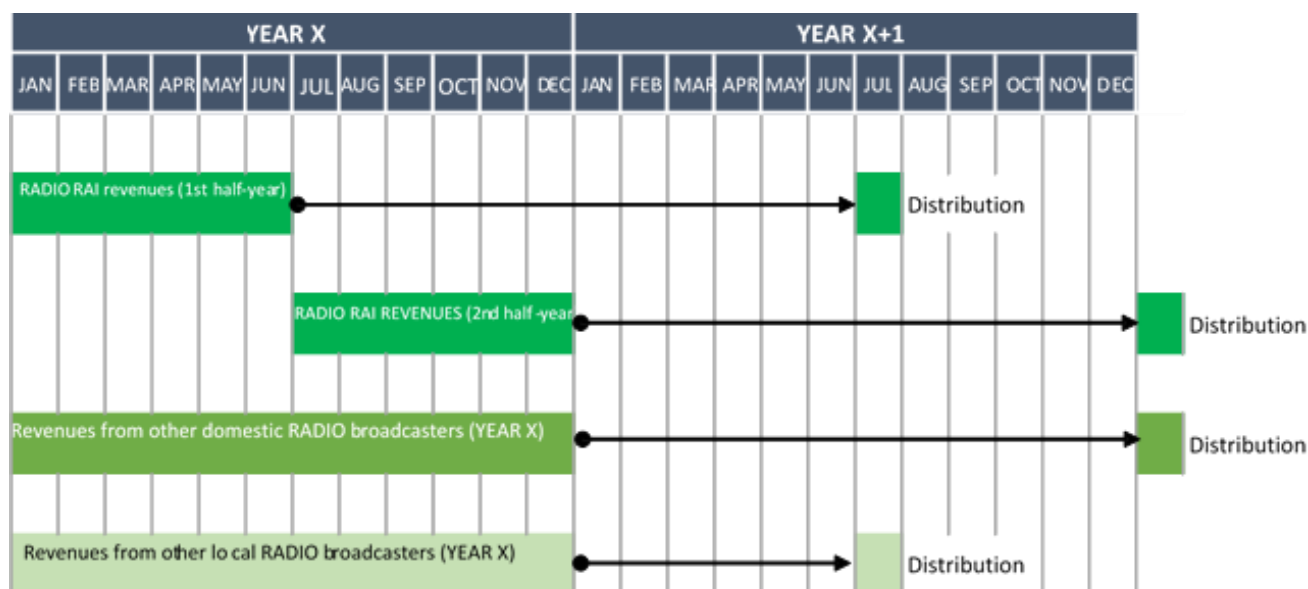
| YEAR X | | | | | | | | | | | | YEAR X+1 | | | | | | | | | | | |
|---|---|---|---|---|---|---|---|---|---|---|---|---|---|---|---|---|---|---|---|---|---|---|---|
| JAN | FEB | MAR | APR | MAY | JUN | JUL | AUG | SEP | OCT | NOV | DEC | JAN | FEB | MAR | APR | MAY | JUN | JUL | AUG | SEP | OCT | NOV | DEC |

RADIO RAI revenues (1st half-year)
Distribution

RADIO RAI REVENUES (2nd half -year
Distribution

Revenues from other domestic RADIO broadcasters (YEAR X)
Distribution

Revenues from other lo cal RADIO broadcasters (YEAR X)
Distribution